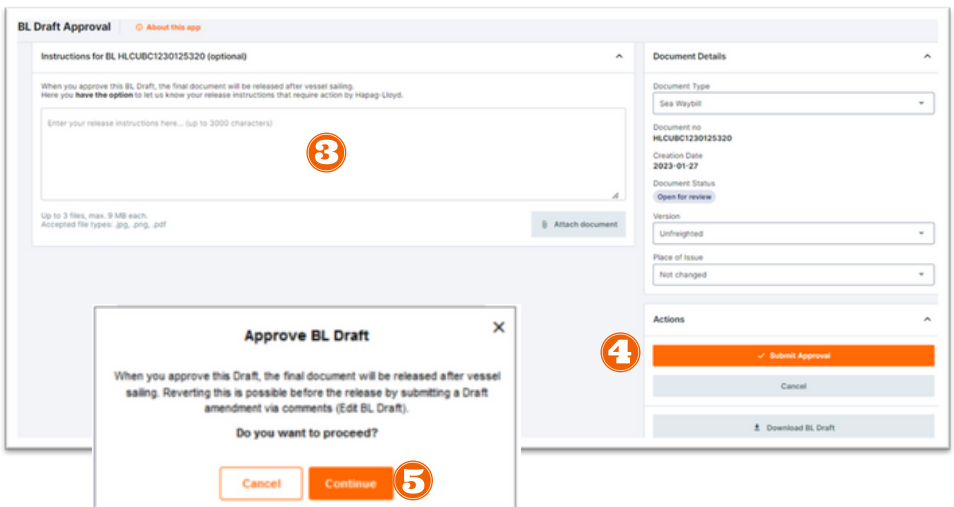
BL Draft Approval
About this app

Instructions for BL HLCUBC1230125320 (optional)

When you approve this BL Draft, the final document will be released after vessel sailing. Here you have the option to let us know your release instructions that require action by Hapag-Lloyd.

Enter your release instructions here... (up to 3000 characters)

3

Up to 3 files, max. 9 MB each.
Accepted file types: .jpg, .png, .pdf

Attach document

Document Details

Document Type
Sea Waybill

Document no
HLCUBC1230125320

Creation Date
2023-01-27

Document Status
Open for review

Version
Unfreighted

Place of Issue
Not changed

Actions

4

Submit Approval

Cancel

Download BL Draft

Approve BL Draft

When you approve this Draft, the final document will be released after vessel sailing. Reverting this is possible before the release by submitting a Draft amendment via comments (Edit BL Draft).

Do you want to proceed?

Cancel
Continue
5